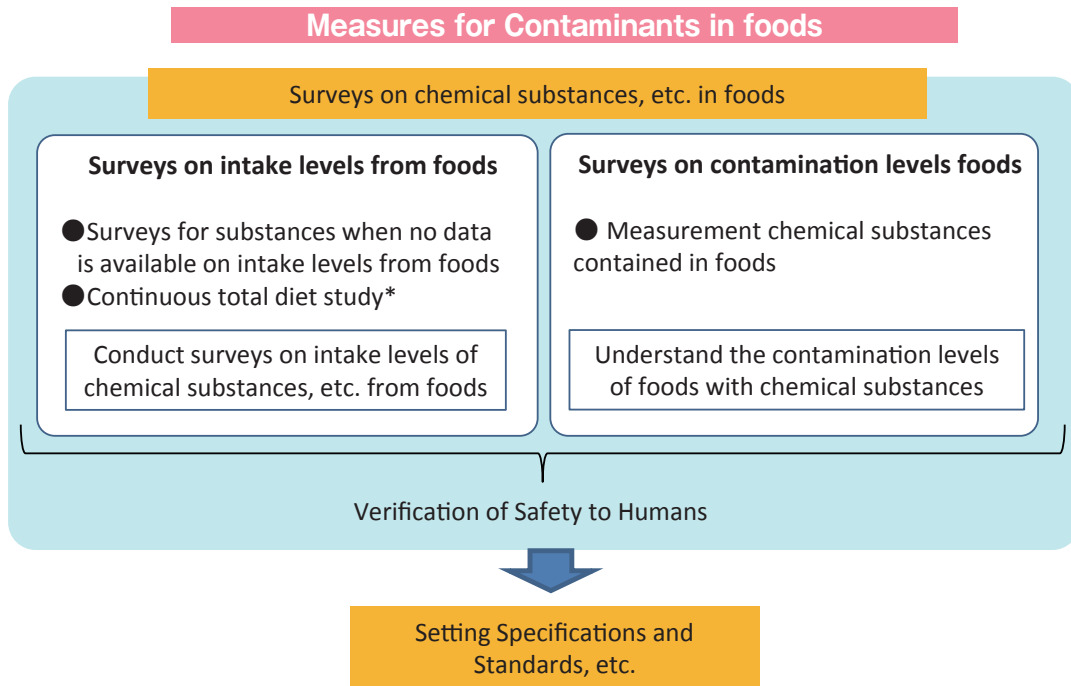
Measures for Contaminants in foods

Surveys on chemical substances, etc. in foods

Surveys on intake levels from foods

●Surveys for substances when no data is available on intake levels from foods
●Continuous total diet study*

Conduct surveys on intake levels of chemical substances, etc. from foods

Surveys on contamination levels foods

● Measurement chemical substances contained in foods

Understand the contamination levels of foods with chemical substances

Verification of Safety to Humans

Setting Specifications and Standards, etc.